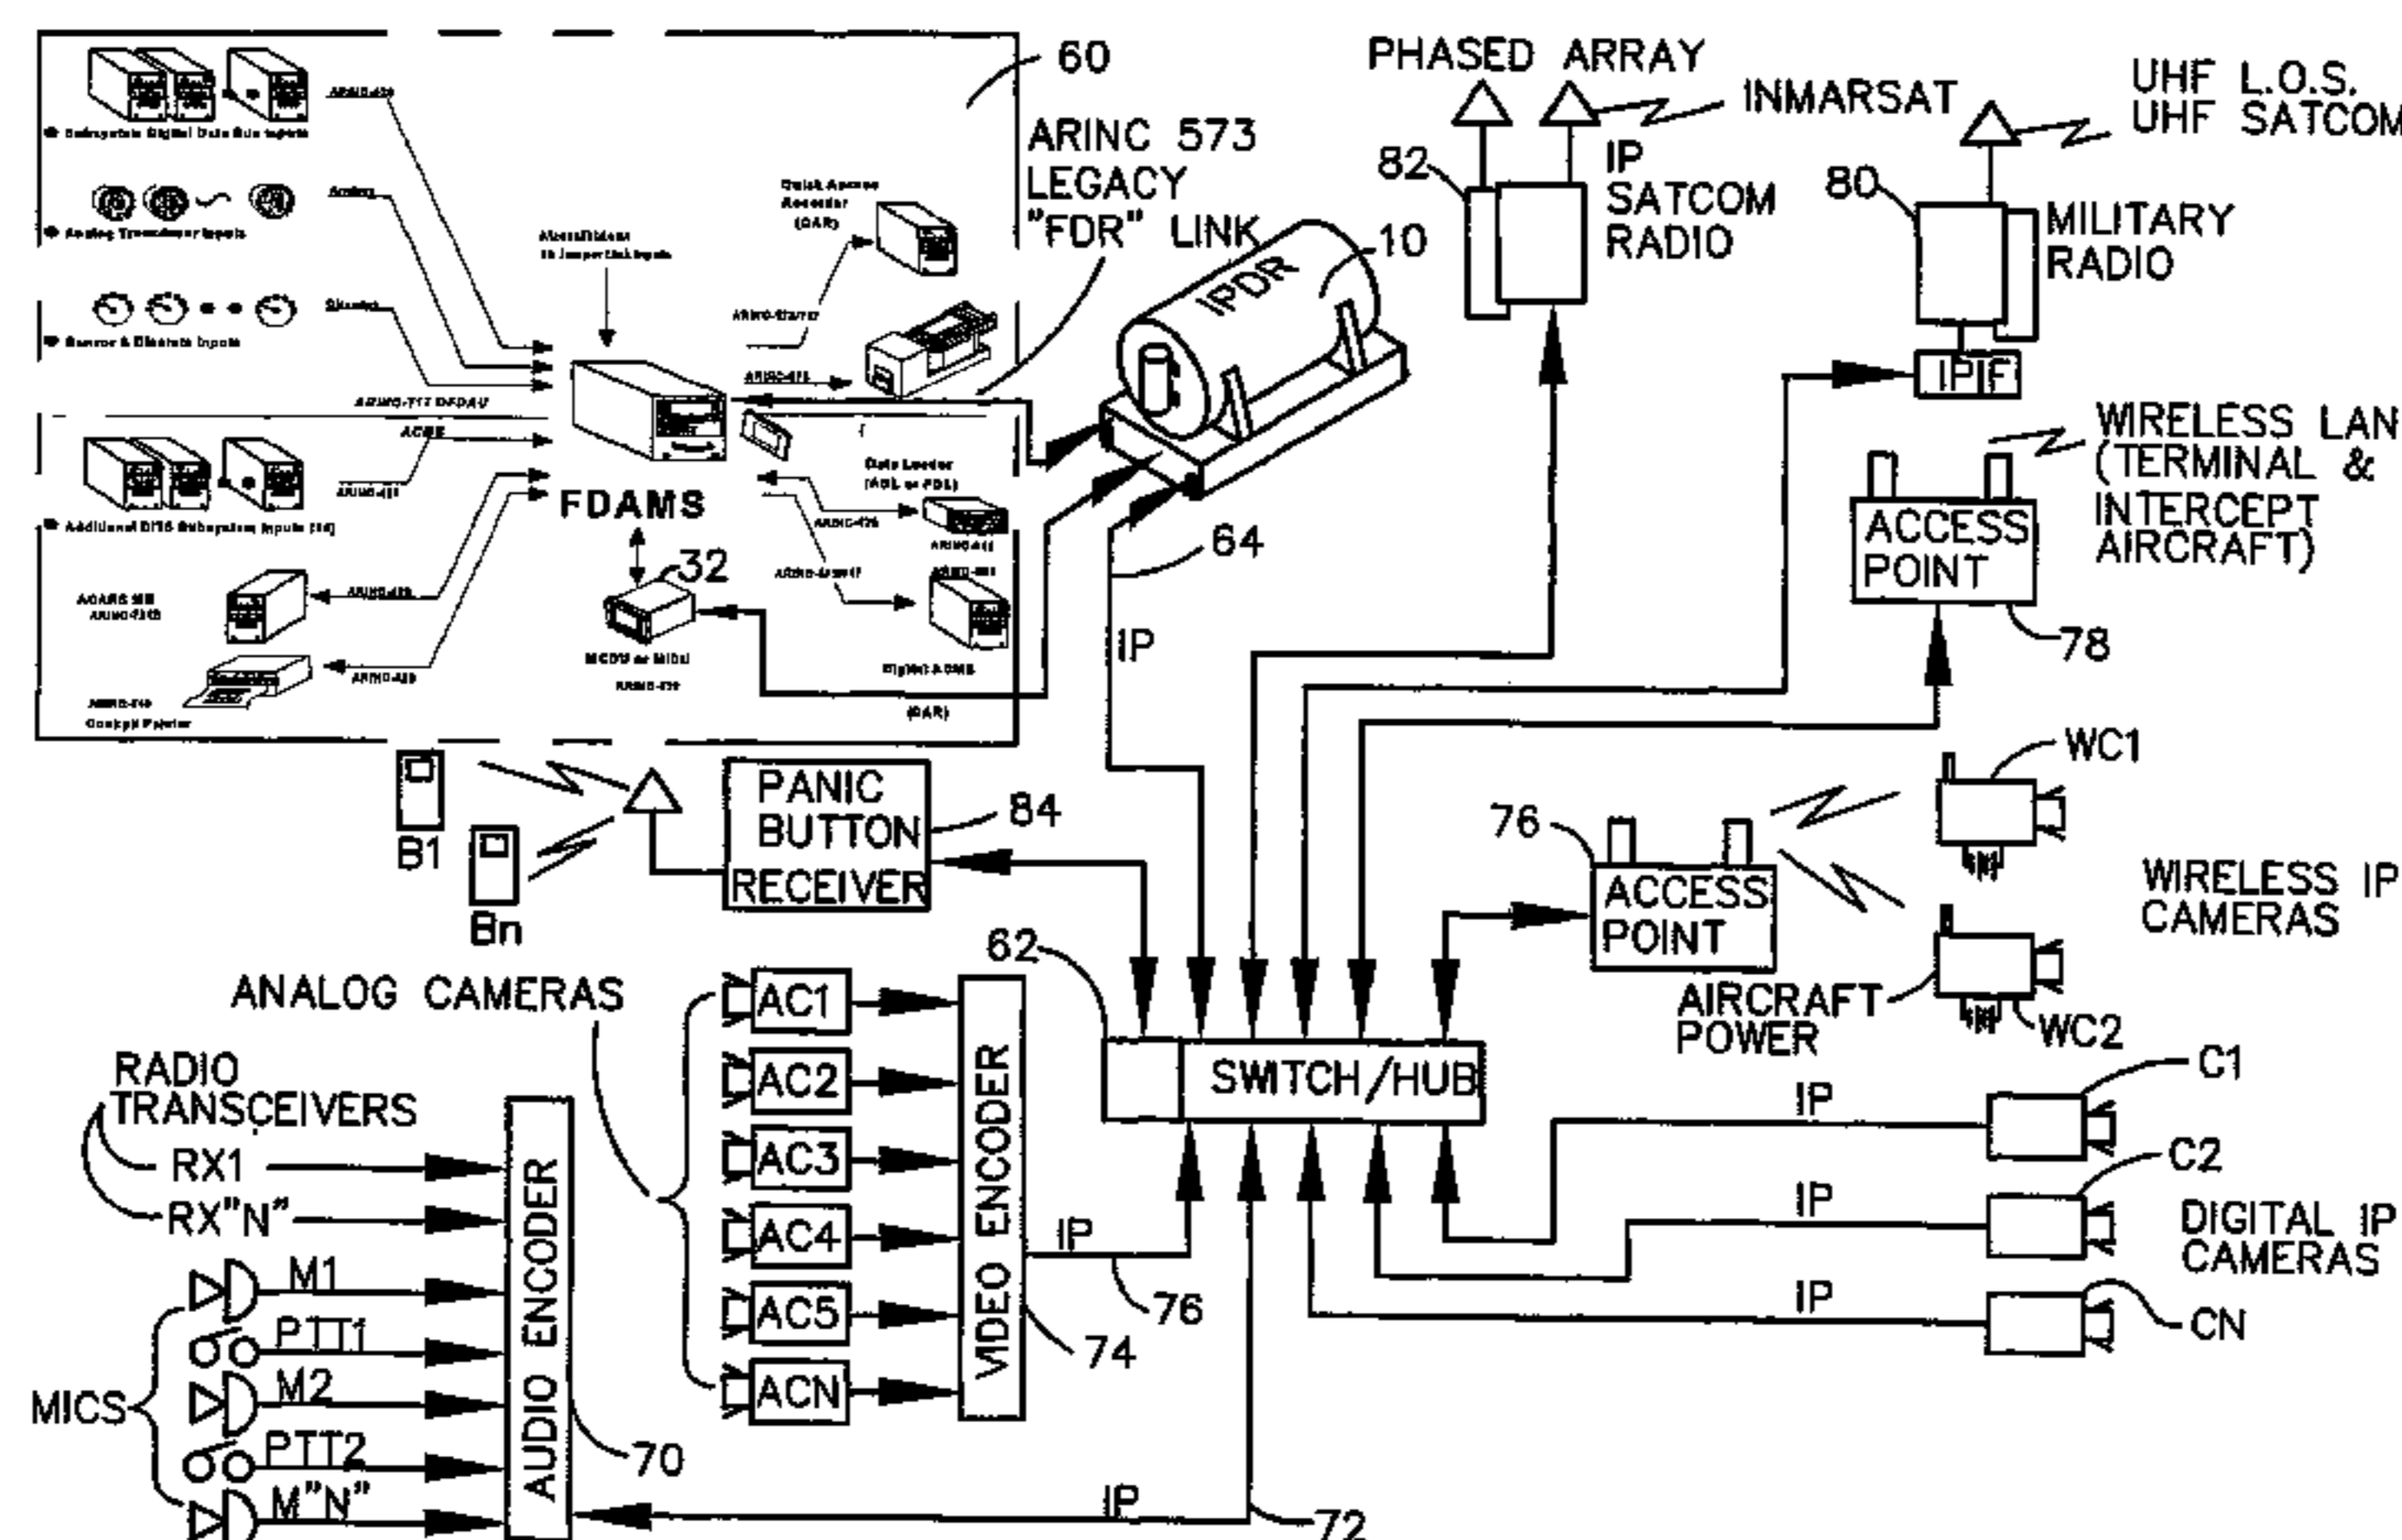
60
ARINC 573 LEGACY "FDR" LINK
PHASED ARRAY
INMARSAT
UHF L.O.S. UHF SATCOM
82
IP SATCOM RADIO
80
MILITARY RADIO
10
IPDR
IPIF
WIRELESS LAN (TERMINAL & INTERCEPT AIRCRAFT)
ACCESS POINT
78
FDAMS
32
64
IP
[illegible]
Quick Access Recorder (QAR)
Data Loader
Digital ACMS
(QAR)
MCDU or MIDU
ACARS MU
Cockpit Printer
ARINC-717 DFDAU
ACMS
B1
Bn
PANIC BUTTON RECEIVER
84
WC1
76
ACCESS POINT
WIRELESS IP CAMERAS
AIRCRAFT POWER
WC2
62
ANALOG CAMERAS
AC1
AC2
AC3
AC4
AC5
ACN
VIDEO ENCODER
SWITCH/HUB
C1
IP
C2
IP
DIGITAL IP CAMERAS
IP
CN
RADIO TRANSCEIVERS
RX1
RX"N"
M1
PTT1
M2
PTT2
M"N"
MICS
AUDIO ENCODER
70
IP
76
74
IP
72